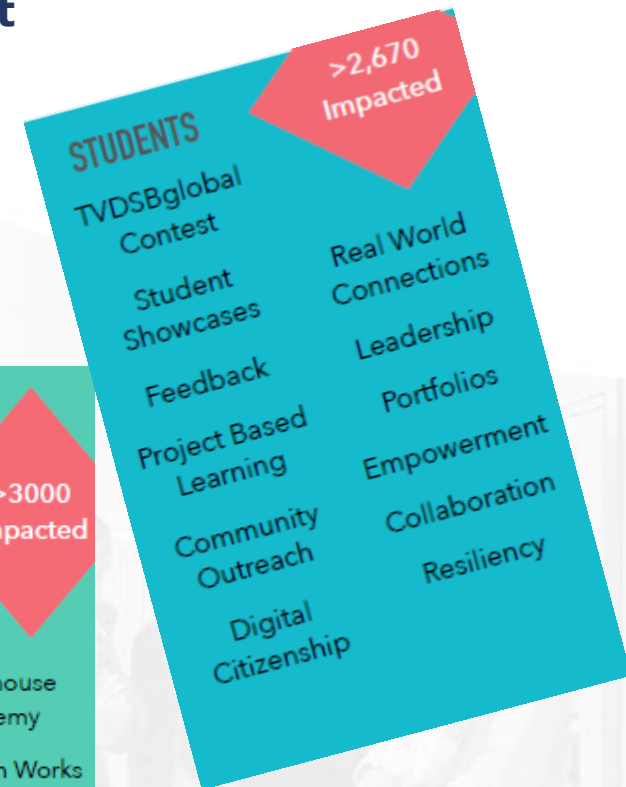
t

>3000
Impacted

house
emy
n Works

>2,670
Impacted

STUDENTS

TVDSBglobal Contest

Student Showcases

Feedback

Project Based Learning

Community Outreach

Digital Citizenship

Real World Connections

Leadership

Portfolios

Empowerment

Collaboration

Resiliency